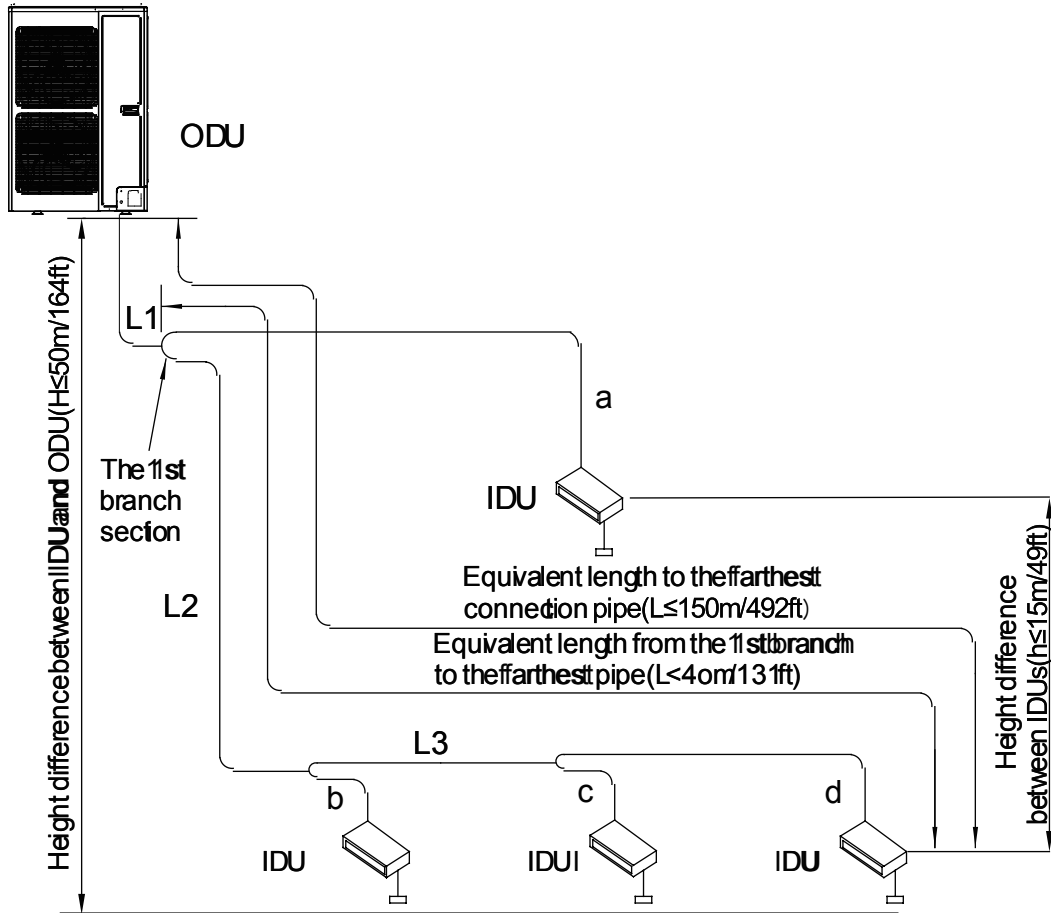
ODU

L1

a

The 1st branch section

IDU

Height difference between IDU and ODU(H≤50m/164ft)

Equivalent length to the farthest connection pipe(L≤150m/492ft)

Equivalent length from the 1st branch to the farthest pipe(L<4om/131ft)

Height difference between IDUs(h≤15m/49ft)

L2

L3

b

c

d

IDU

IDU

IDU